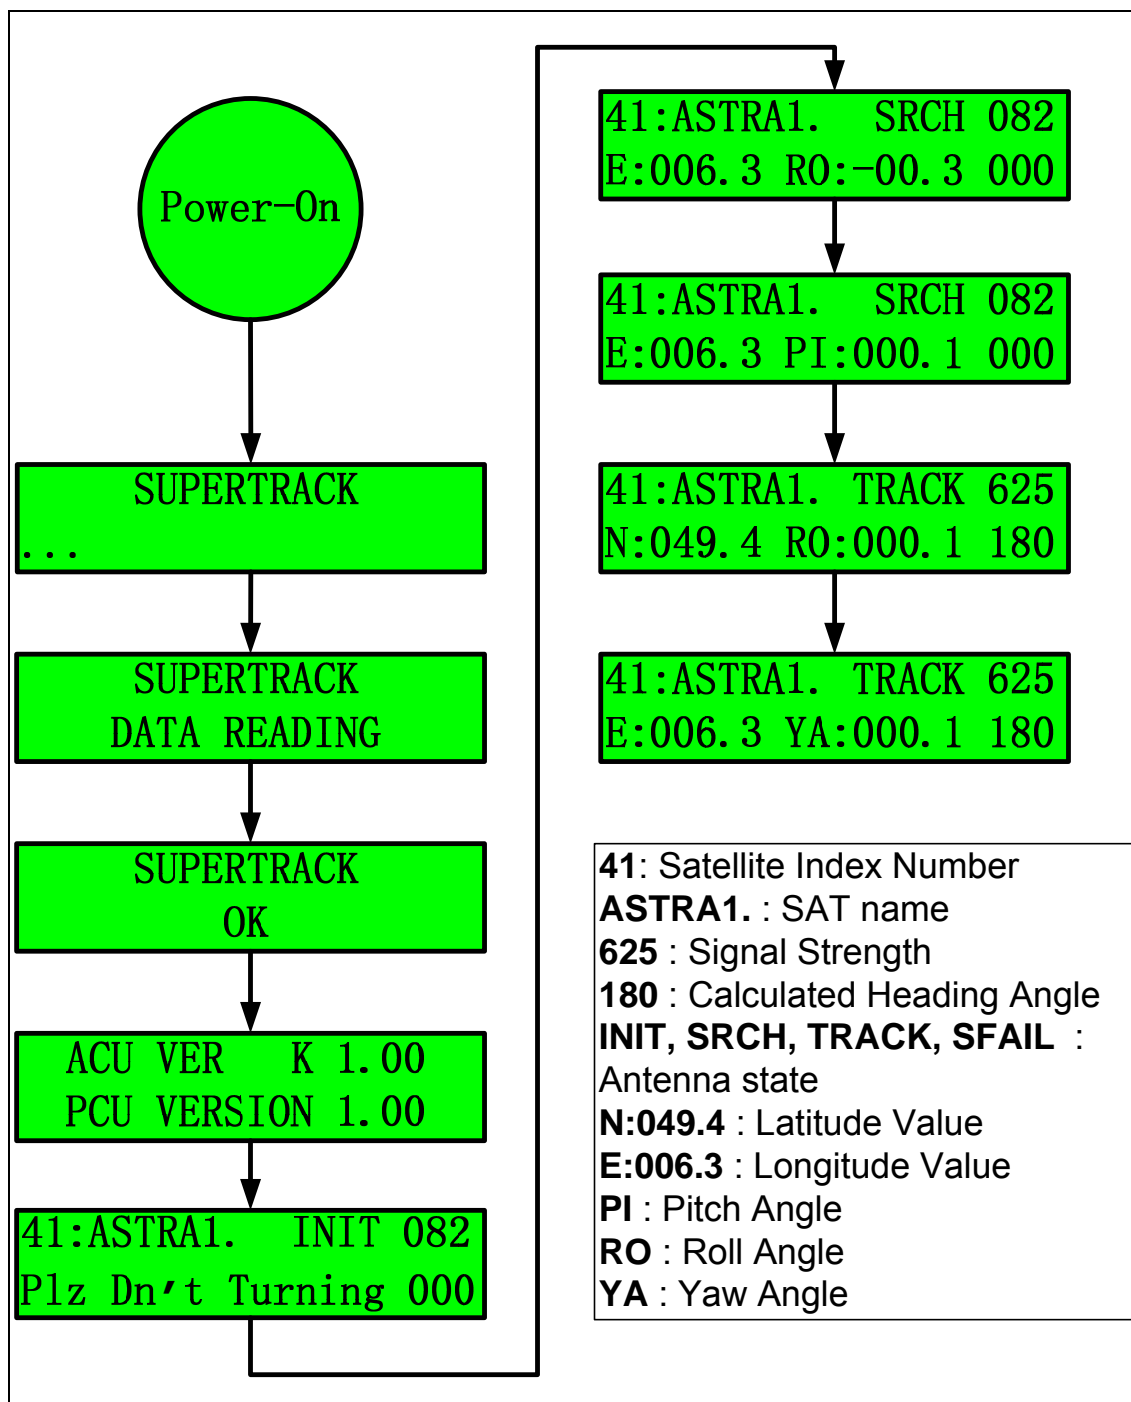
Power-On

SUPERTRACK
...

SUPERTRACK
DATA READING

SUPERTRACK
OK

ACU VER K 1.00
PCU VERSION 1.00

41:ASTRA1. INIT 082
Plz Dn’t Turning 000

41:ASTRA1. SRCH 082
E:006.3 RO:-00.3 000

41:ASTRA1. SRCH 082
E:006.3 PI:000.1 000

41:ASTRA1. TRACK 625
N:049.4 RO:000.1 180

41:ASTRA1. TRACK 625
E:006.3 YA:000.1 180

**41**: Satellite Index Number
**ASTRA1.** : SAT name
**625** : Signal Strength
**180** : Calculated Heading Angle
**INIT, SRCH, TRACK, SFAIL** : Antenna state
**N:049.4** : Latitude Value
**E:006.3** : Longitude Value
**PI** : Pitch Angle
**RO** : Roll Angle
**YA** : Yaw Angle